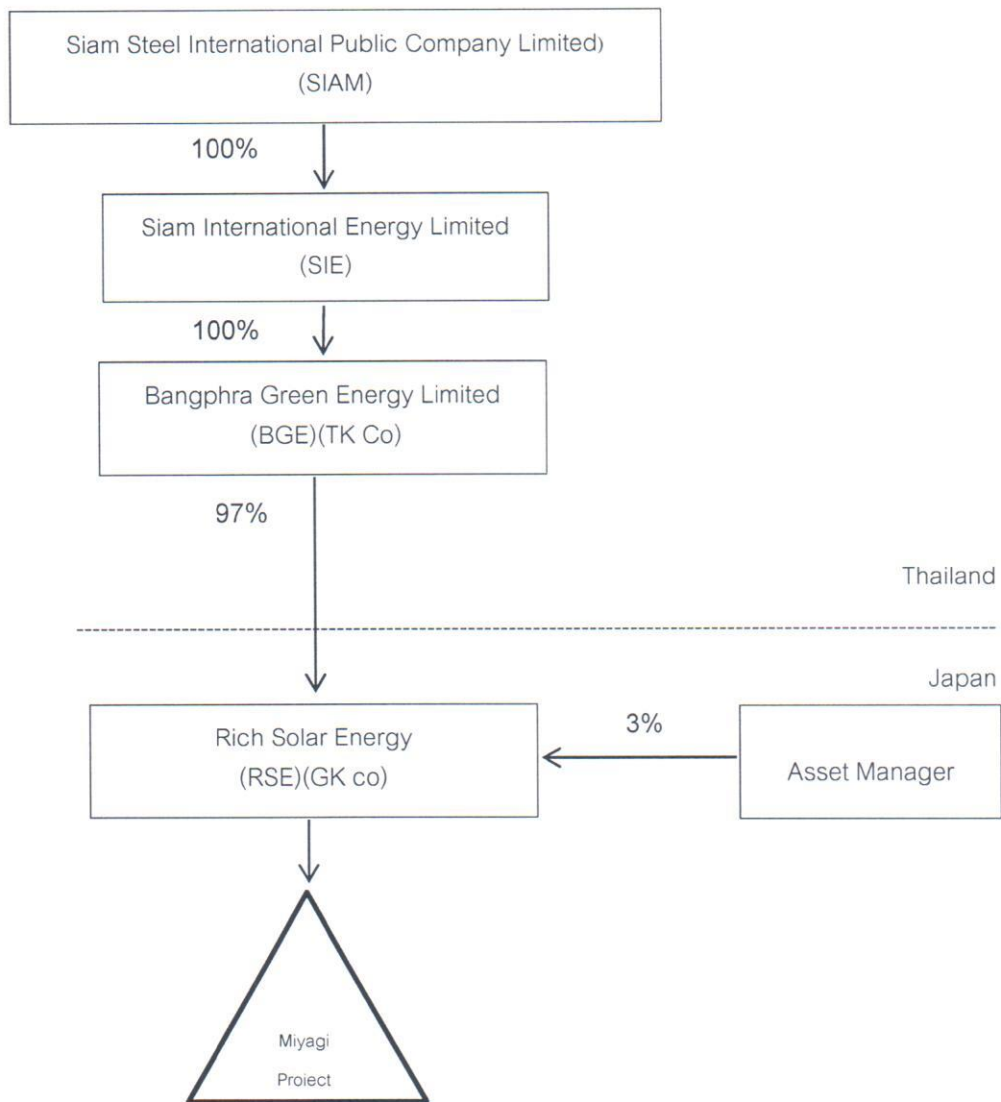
Siam Steel International Public Company Limited)
(SIAM)

100%

Siam International Energy Limited
(SIE)

100%

Bangphra Green Energy Limited
(BGE)(TK Co)

97%

Thailand

Japan

Rich Solar Energy
(RSE)(GK co)

3%

Asset Manager

Miyagi
Proiect